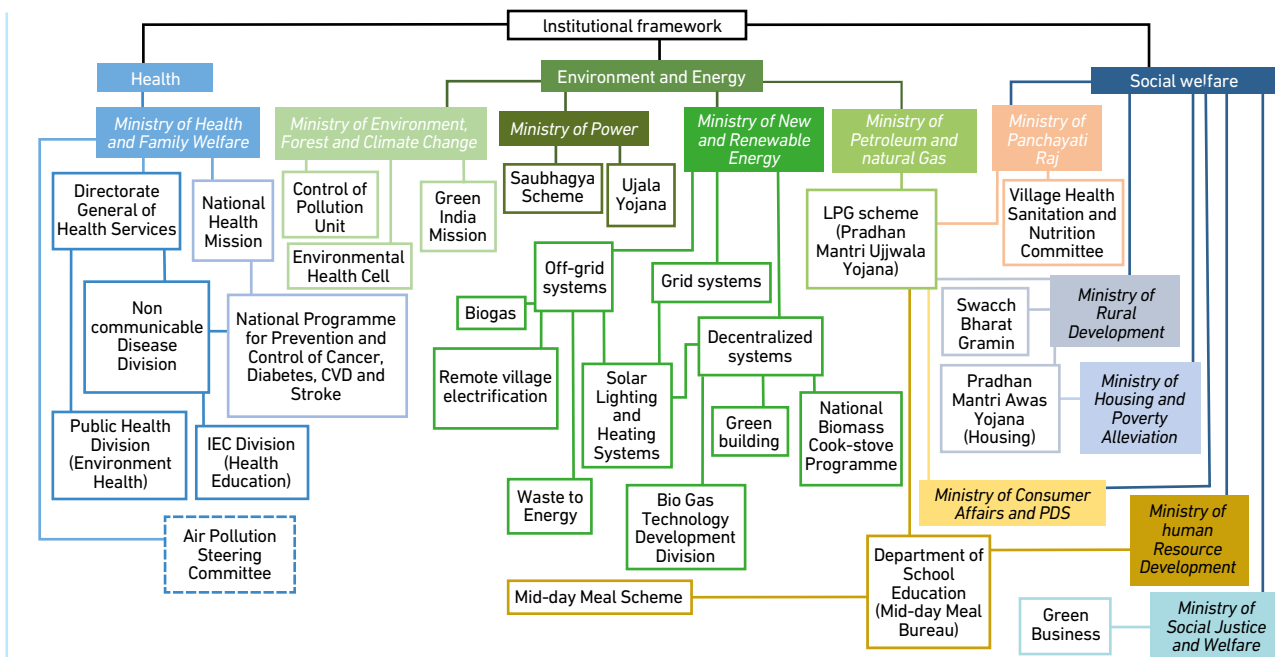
Institutional framework

Health

Ministry of Health and Family Welfare

Directorate General of Health Services

National Health Mission

Non communicable Disease Division

National Programme for Prevention and Control of Cancer, Diabetes, CVD and Stroke

Public Health Division (Environment Health)

IEC Division (Health Education)

Air Pollution Steering Committee

Environment and Energy

Ministry of Environment, Forest and Climate Change

Control of Pollution Unit

Environmental Health Cell

Green India Mission

Ministry of Power

Saubhagya Scheme

Ujala Yojana

Ministry of New and Renewable Energy

Off-grid systems

Grid systems

Biogas

Remote village electrification

Solar Lighting and Heating Systems

Decentralized systems

Green building

National Biomass Cook-stove Programme

Waste to Energy

Bio Gas Technology Development Division

Ministry of Petroleum and natural Gas

LPG scheme (Pradhan Mantri Ujjwala Yojana)

Ministry of Panchayati Raj

Village Health Sanitation and Nutrition Committee

Social welfare

Swacch Bharat Gramin

Ministry of Rural Development

Pradhan Mantri Awas Yojana (Housing)

Ministry of Housing and Poverty Alleviation

Ministry of Consumer Affairs and PDS

Ministry of human Resource Development

Department of School Education (Mid-day Meal Bureau)

Mid-day Meal Scheme

Green Business

Ministry of Social Justice and Welfare